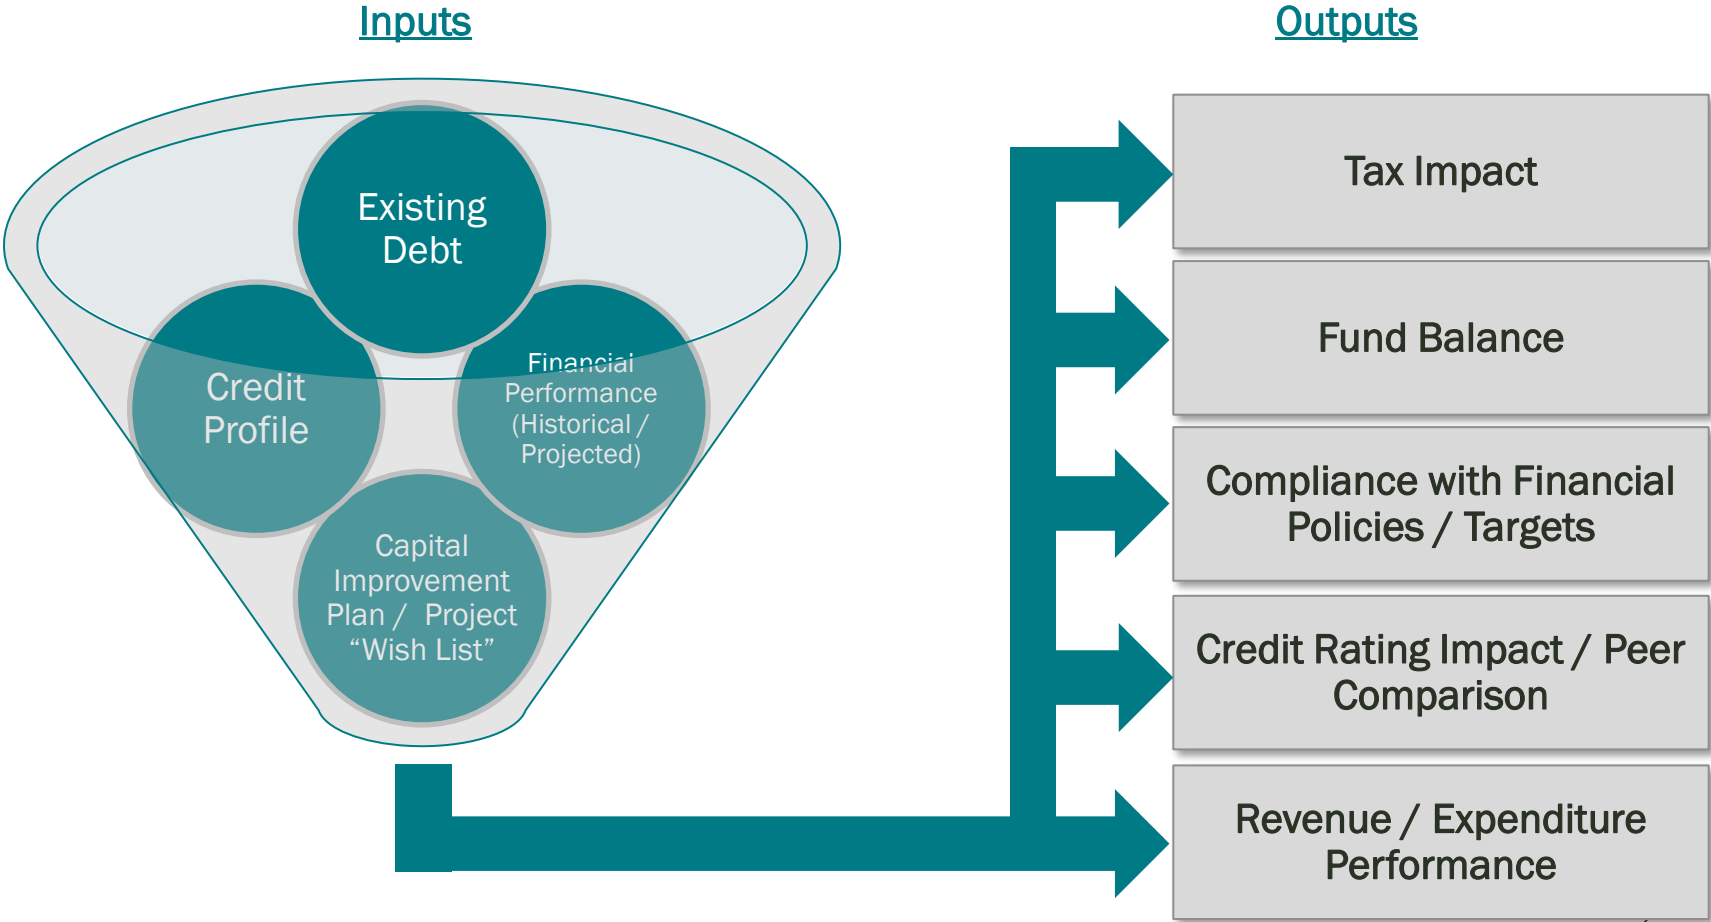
Inputs

Outputs

Existing Debt

Credit Profile

Financial Performance (Historical / Projected)

Capital Improvement Plan / Project "Wish List"

Tax Impact

Fund Balance

Compliance with Financial Policies / Targets

Credit Rating Impact / Peer Comparison

Revenue / Expenditure Performance